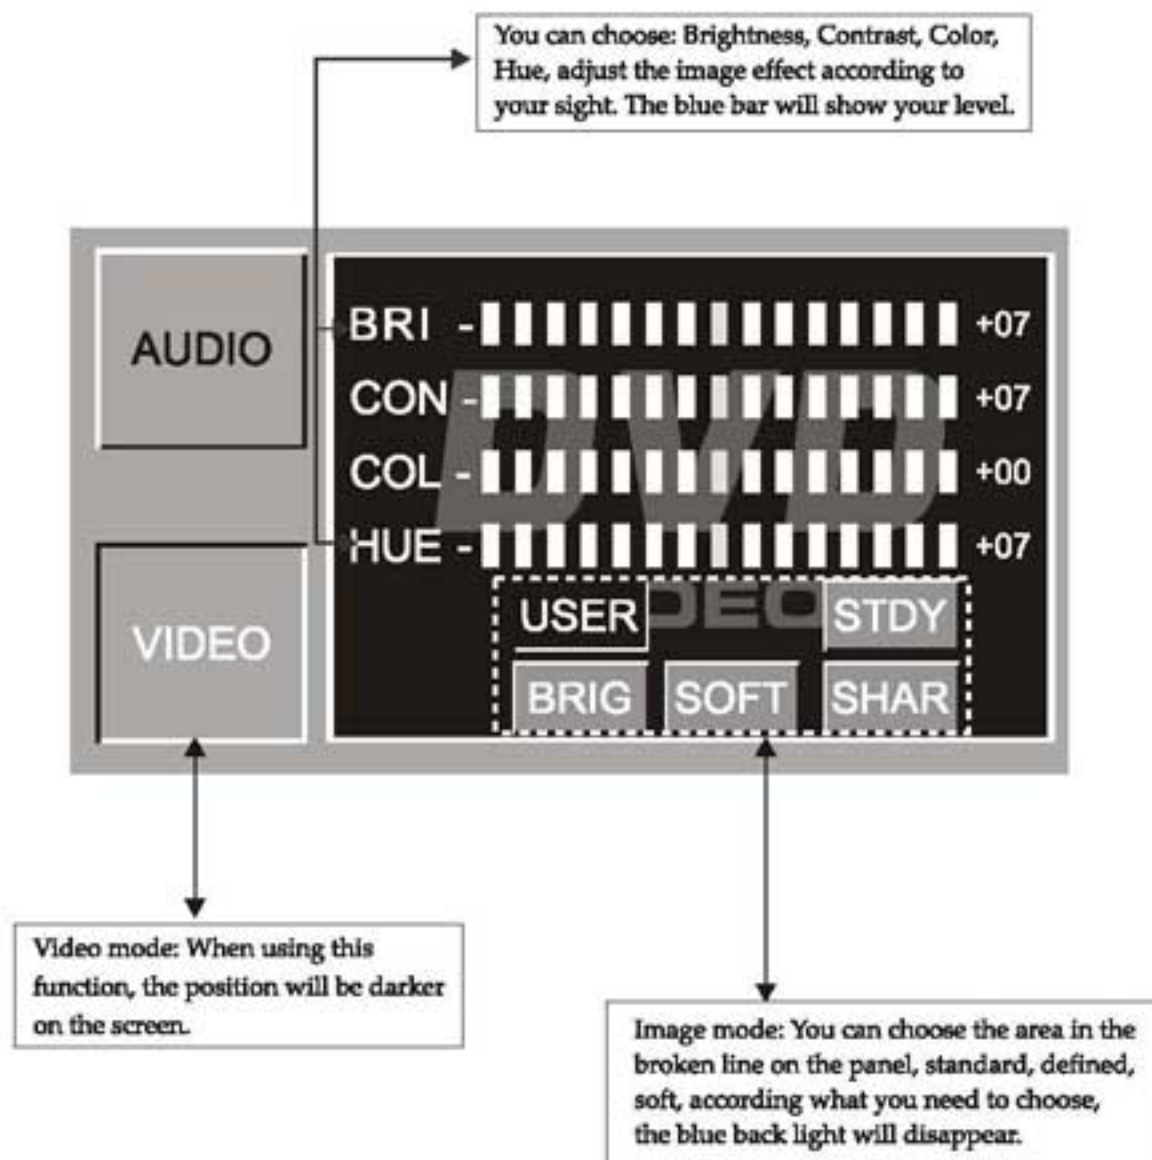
You can choose: Brightness, Contrast, Color, Hue, adjust the image effect according to your sight. The blue bar will show your level.

AUDIO

BRI - +07
CON - +07
COL - +00
HUE - +07

DVD

USER
STDY
BRIG SOFT SHAR

VIDEO

Video mode: When using this function, the position will be darker on the screen.

Image mode: You can choose the area in the broken line on the panel, standard, defined, soft, according what you need to choose, the blue back light will disappear.